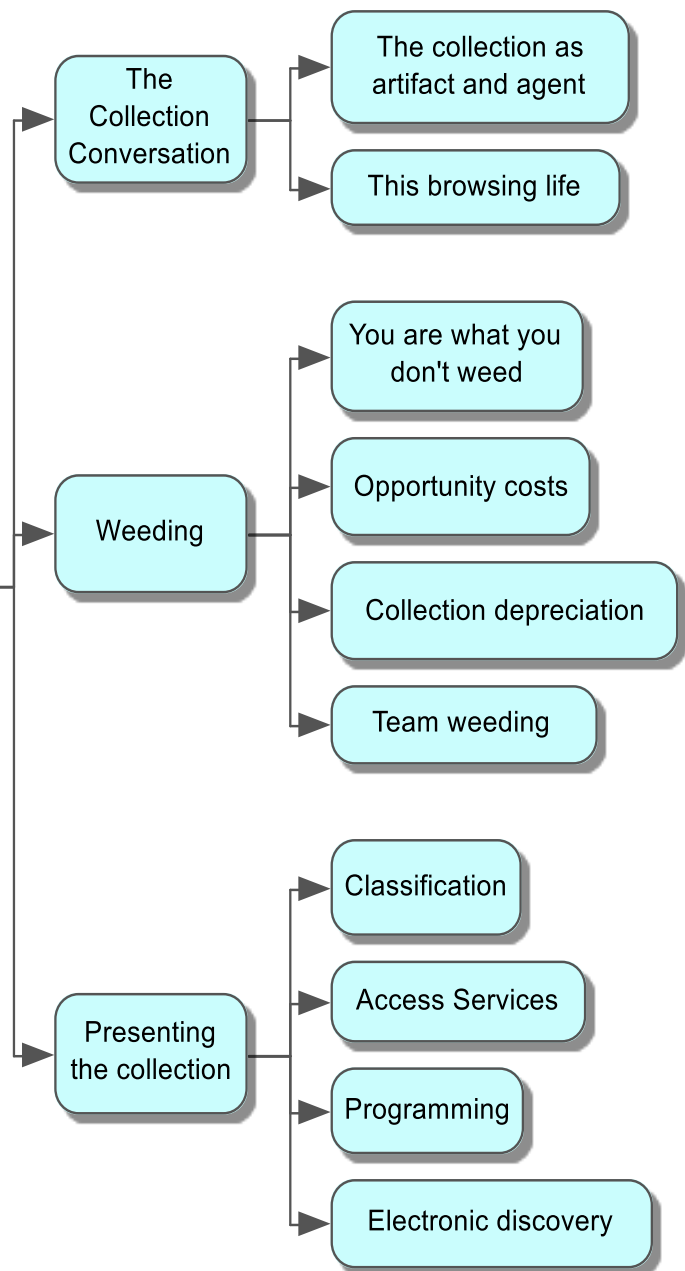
The Collection Conversation

The collection as artifact and agent

This browsing life

Weeding

You are what you don't weed

Opportunity costs

Collection depreciation

Team weeding

Presenting the collection

Classification

Access Services

Programming

Electronic discovery